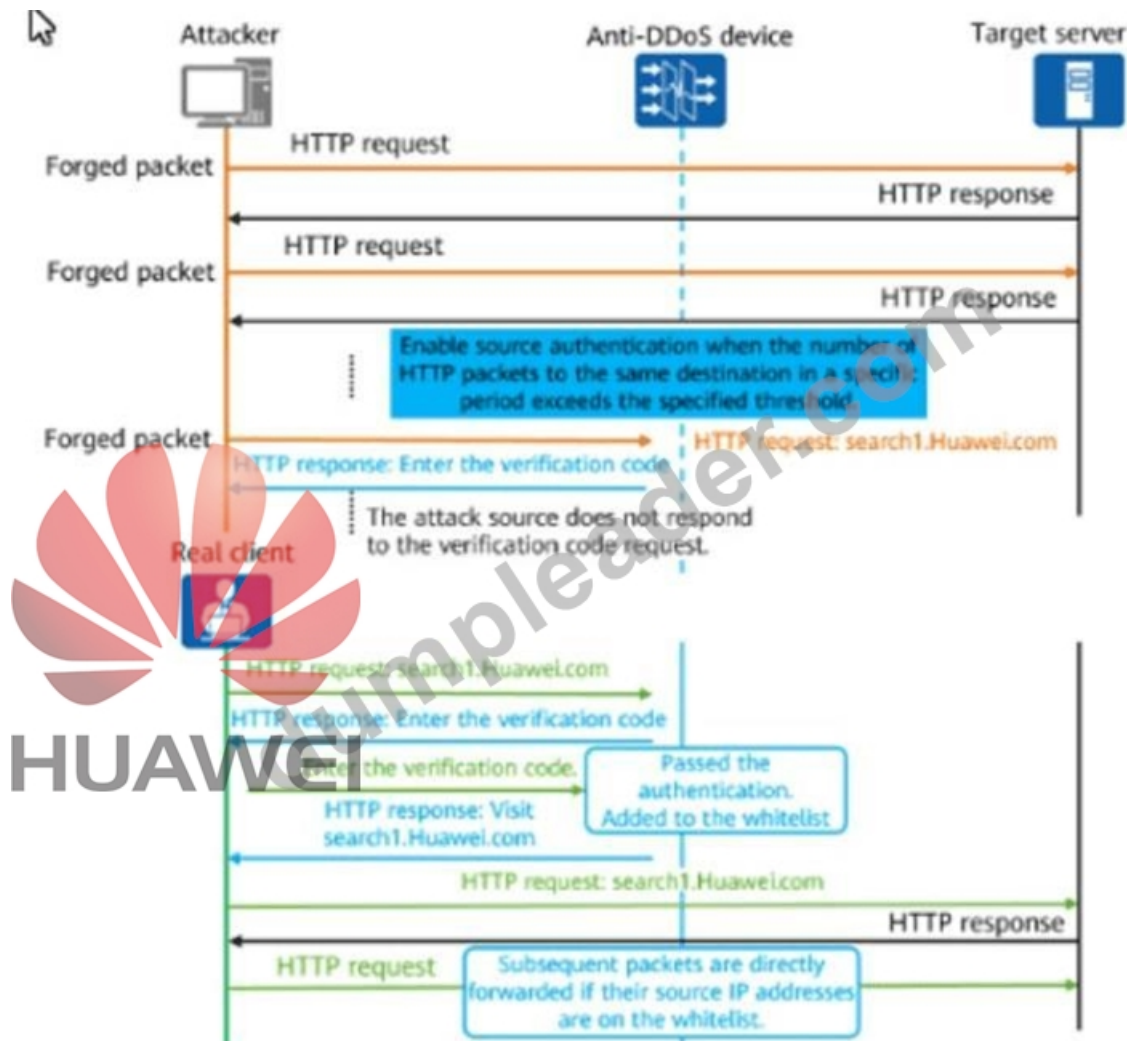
Attacker

Anti-DDoS device

Target server

Forged packet

HTTP request

HTTP response

Forged packet

HTTP request

HTTP response

Enable source authentication when the number of HTTP packets to the same destination in a specific period exceeds the specified threshold

Forged packet

HTTP request: search1.Huawei.com

HTTP response: Enter the verification code

The attack source does not respond to the verification code request.

Real client

HUAWEI

dumpleader.com

HTTP request: search1.Huawei.com

HTTP response: Enter the verification code

Enter the verification code.

Passed the authentication. Added to the whitelist

HTTP response: Visit search1.Huawei.com

HTTP request: search1.Huawei.com

HTTP response

HTTP request

Subsequent packets are directly forwarded if their source IP addresses are on the whitelist.